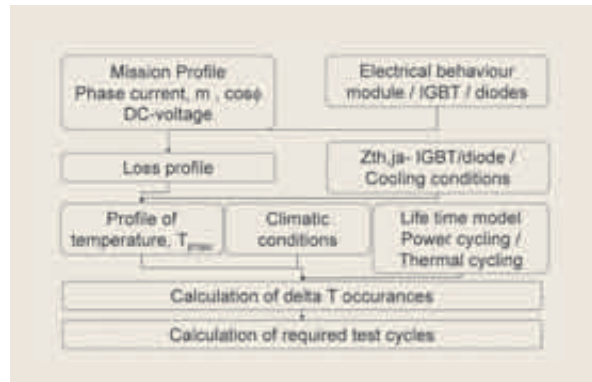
Mission Profile
Phase current, m , cosφ
DC-voltage

Electrical behaviour
module / IGBT / diodes

Loss profile

Zth,ja- IGBT/diode /
Cooling conditions

Profile of
temperature, $T_{jmax}$

Climatic
conditions

Life time model
Power cycling /
Thermal cycling

Calculation of delta T occurances

Calculation of required test cycles